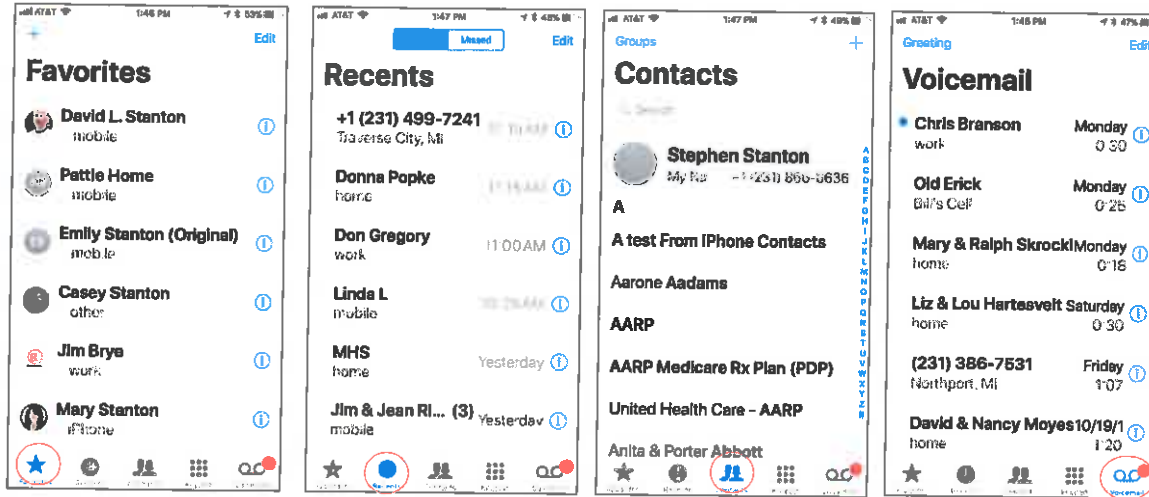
AT&T 1:46 PM 53%

+ Edit

Favorites

David L. Stanton
mobile

Pattie Home
mobile

Emily Stanton (Original)
mobile

Casey Stanton
other

Jim Brye
work

Mary Stanton
iPhone

AT&T 1:47 PM 48%

Missed Edit

Recents

+1 (231) 499-7241
Traverse City, MI
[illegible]

Donna Popke
home
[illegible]

Don Gregory
work
11:00 AM

Linda L
mobile
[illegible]

MHS
home
Yesterday

Jim & Jean Ri... (3)
mobile
Yesterday

AT&T 1:47 PM 48%

Groups +

Contacts

Search

Stephen Stanton
My Ca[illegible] +1 (231) 866-5636

A

A test From iPhone Contacts

Aarone Aadams

AARP

AARP Medicare Rx Plan (PDP)

United Health Care - AARP

Anita & Porter Abbott

A B C D E F G H I J K L M N O P Q R S T U V W X Y Z #

AT&T 1:48 PM 47%

Greeting Edit

Voicemail

Chris Branson
work
Monday
0:30

Old Erick
Bill's Cell
Monday
0:25

Mary & Ralph Skrocki
home
Monday
0:16

Liz & Lou Hartesvelt
home
Saturday
0:30

(231) 386-7531
Northport, MI
Friday
1:07

David & Nancy Moyes
home
10/19/1
1:20

Voicemail